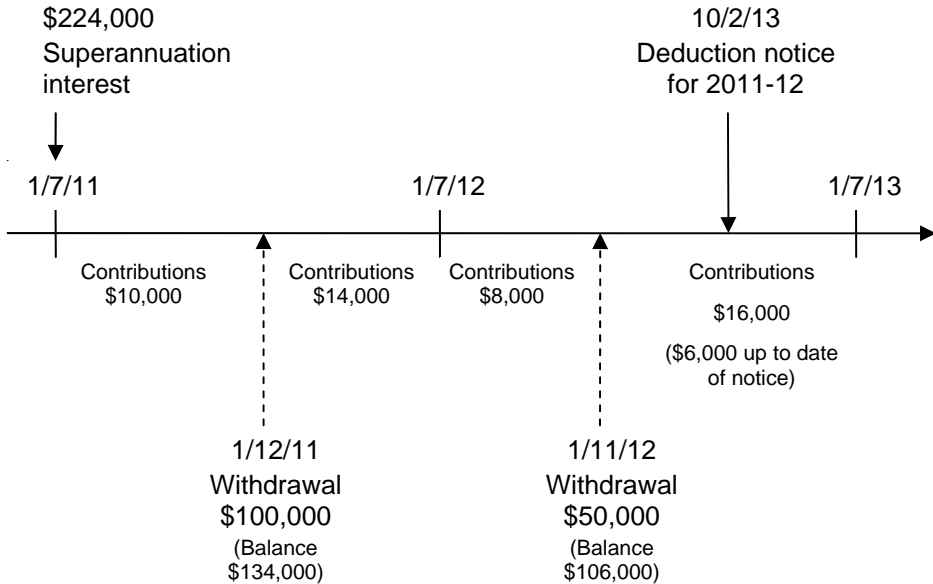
\$224,000
Superannuation interest

10/2/13
Deduction notice for 2011-12

1/7/11

1/7/12

1/7/13

Contributions
\$10,000

Contributions
\$14,000

Contributions
\$8,000

Contributions
\$16,000
(\$6,000 up to date of notice)

1/12/11
Withdrawal
\$100,000
(Balance \$134,000)

1/11/12
Withdrawal
\$50,000
(Balance \$106,000)